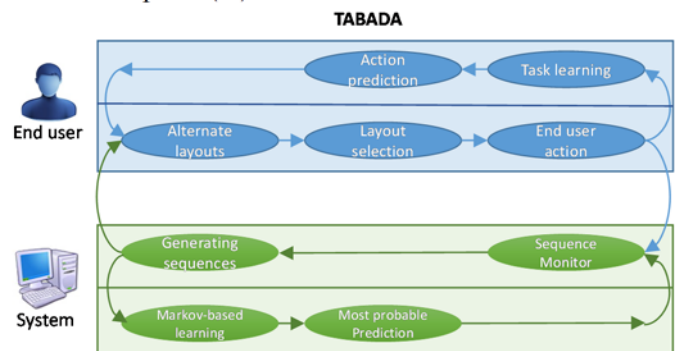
TABADA

End user

Action prediction

Task learning

Alternate layouts

Layout selection

End user action

System

Generating sequences

Sequence Monitor

Markov-based learning

Most probable Prediction